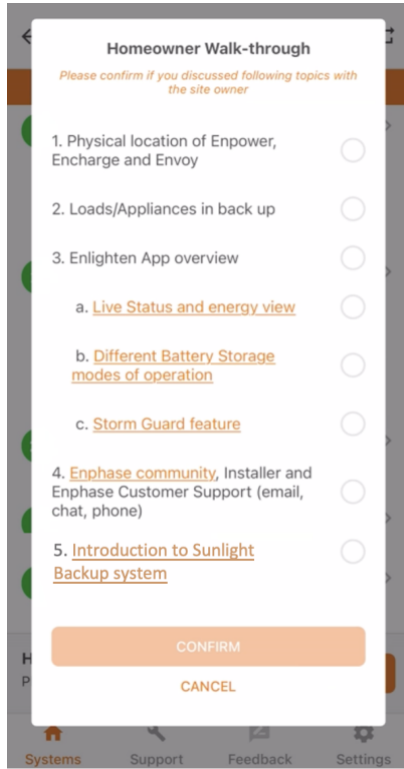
Homeowner Walk-through

Please confirm if you discussed following topics with the site owner

1. Physical location of Enpower, Encharge and Envoy

2. Loads/Appliances in back up

3. Enlighten App overview

a. Live Status and energy view

b. Different Battery Storage modes of operation

c. Storm Guard feature

4. Enphase community, Installer and Enphase Customer Support (email, chat, phone)

5. Introduction to Sunlight Backup system

CONFIRM

CANCEL

H

P

Systems Support Feedback Settings